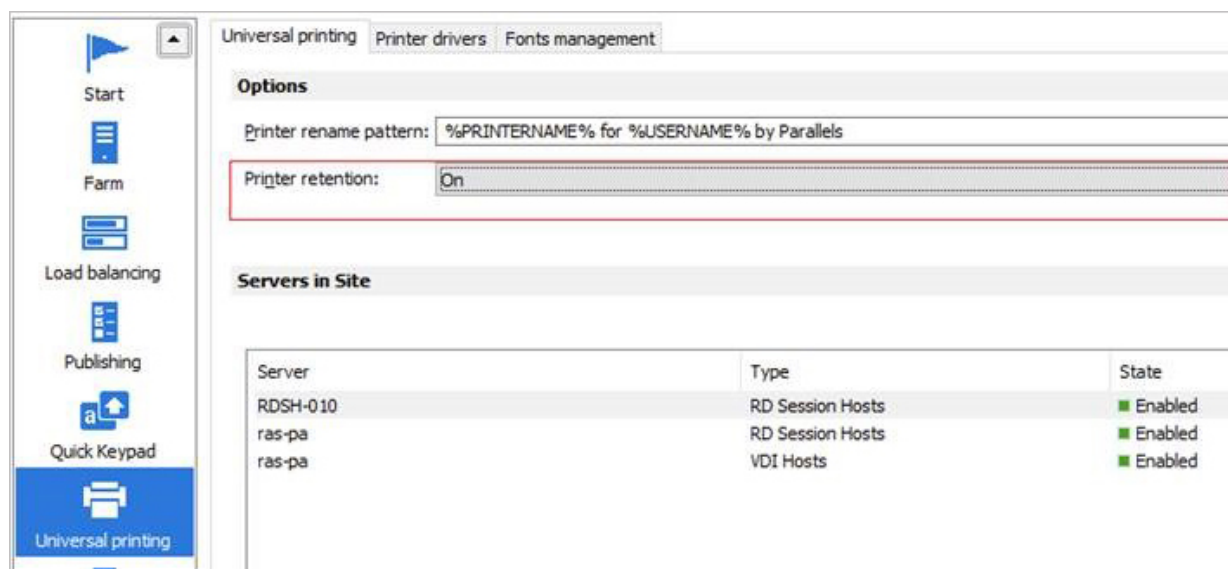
Start
Farm
Load balancing
Publishing
Quick Keypad
Universal printing

Universal printing | Printer drivers | Fonts management

Options

Printer rename pattern: %PRINTERNAME% for %USERNAME% by Parallels

Printer retention: On

Servers in Site

| Server | Type | State |
|---|---|---|
| RDSH-010 | RD Session Hosts | Enabled |
| ras-pa | RD Session Hosts | Enabled |
| ras-pa | VDI Hosts | Enabled |